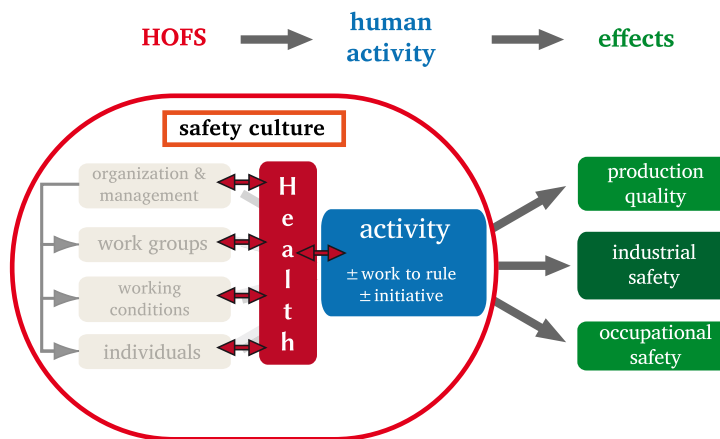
HOFS

human activity

effects

safety culture

organization & management

work groups

working conditions

individuals

Health

activity

± work to rule
± initiative

production quality

industrial safety

occupational safety